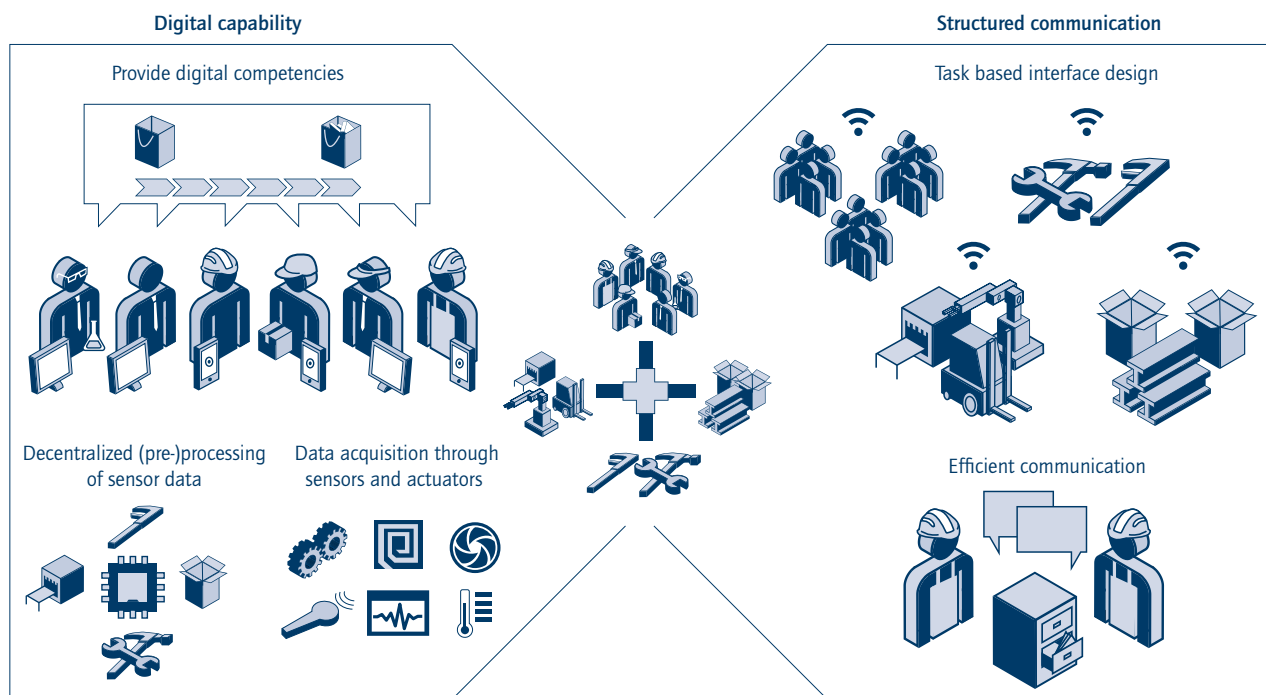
Digital capability

Structured communication

Provide digital competencies

Task based interface design

Decentralized (pre-)processing of sensor data

Data acquisition through sensors and actuators

Efficient communication